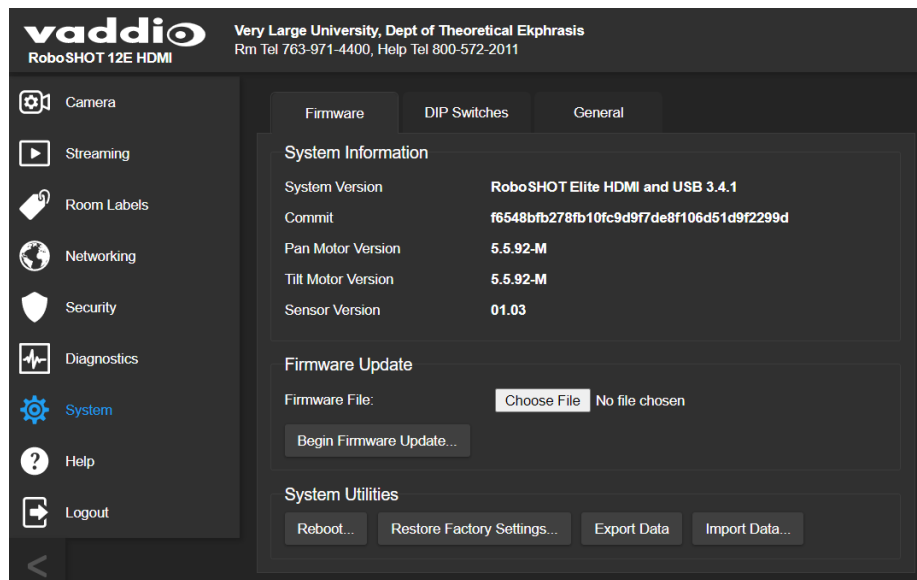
vaddio
RoboSHOT 12E HDMI

Very Large University, Dept of Theoretical Ekphrasis
Rm Tel 763-971-4400, Help Tel 800-572-2011

Camera
Streaming
Room Labels
Networking
Security
Diagnostics
System
Help
Logout
<

Firmware
DIP Switches
General

System Information

| System Version | RoboSHOT Elite HDMI and USB 3.4.1 |
|---|---|
| Commit | f6548bfb278fb10fc9d9f7de8f106d51d9f2299d |
| Pan Motor Version | 5.5.92-M |
| Tilt Motor Version | 5.5.92-M |
| Sensor Version | 01.03 |

Firmware Update
Firmware File: Choose File No file chosen
Begin Firmware Update...

System Utilities
Reboot... Restore Factory Settings... Export Data Import Data...